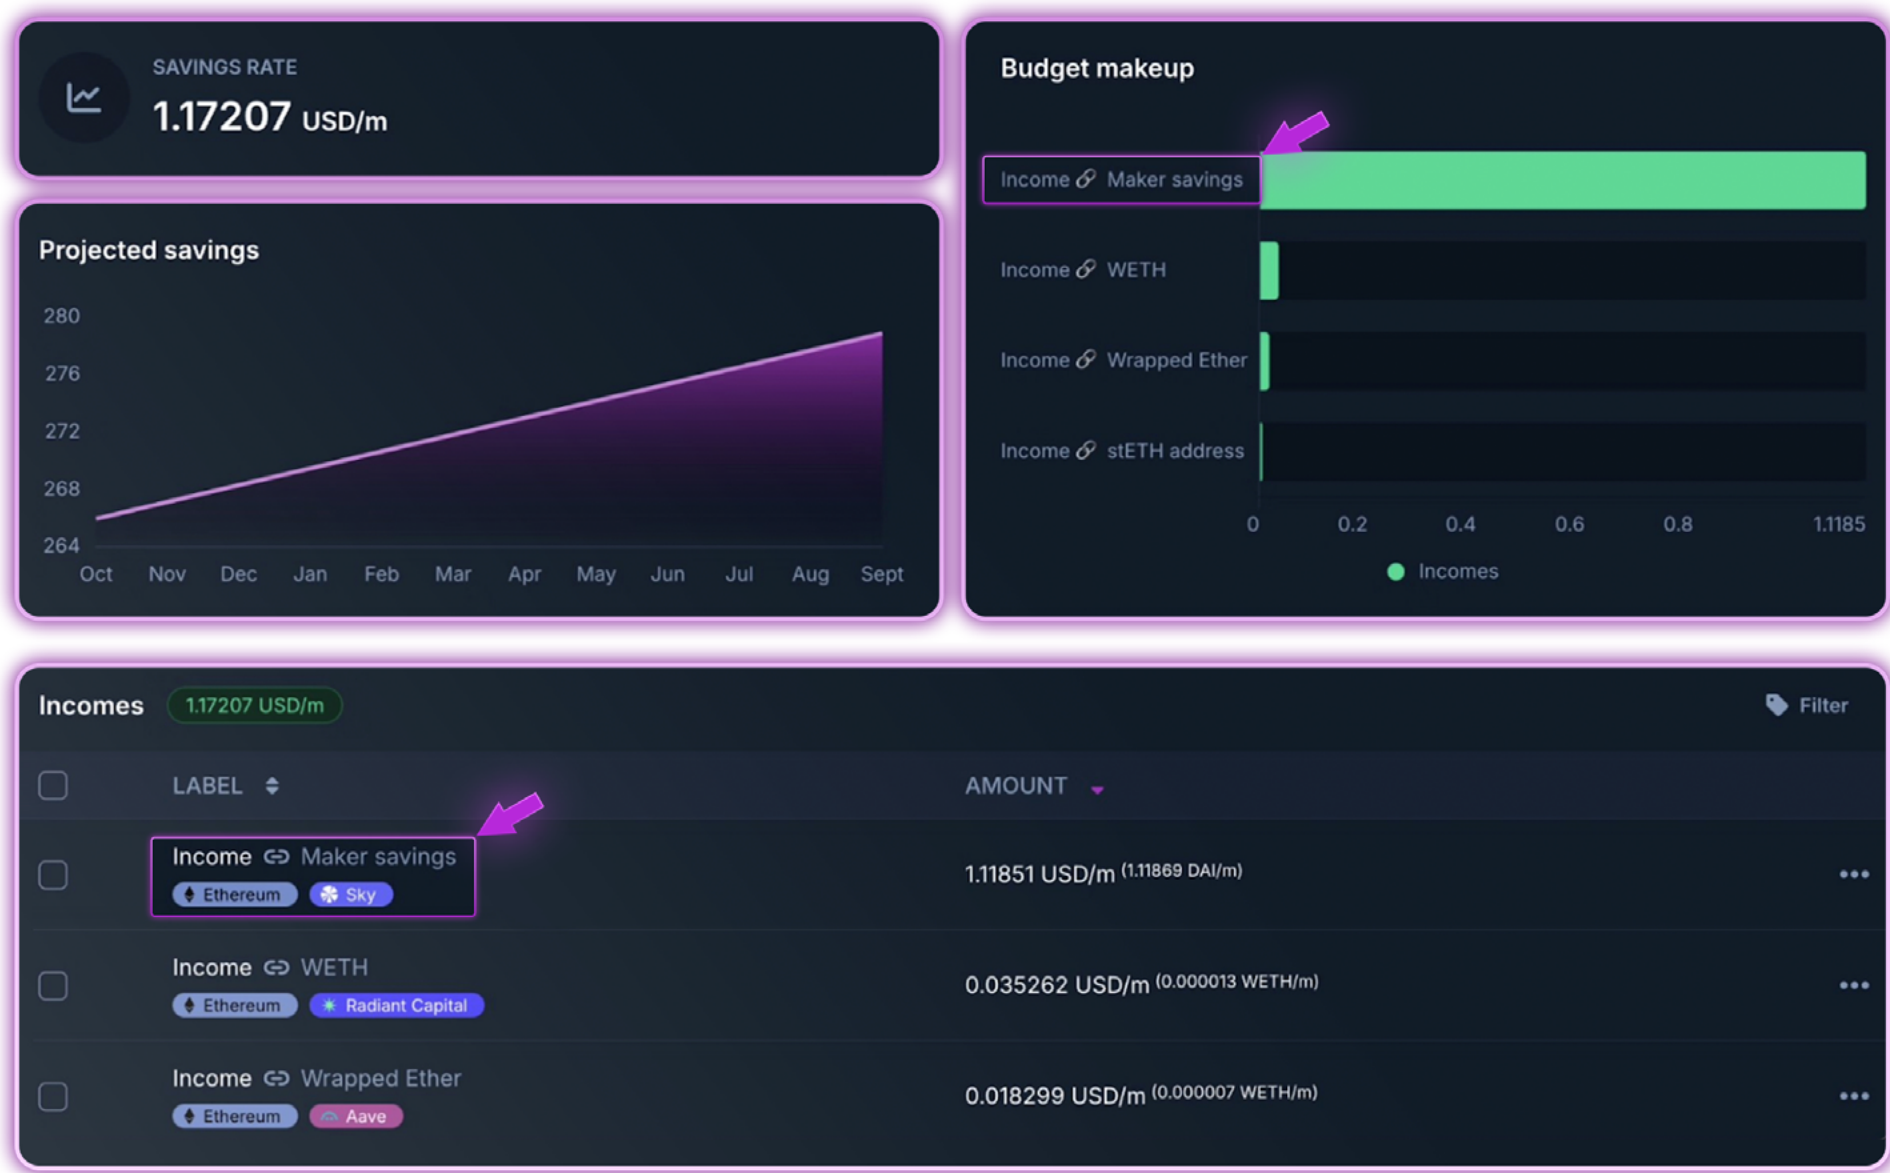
SAVINGS RATE
1.17207 USD/m

Projected savings

280
276
272
268
264
Oct Nov Dec Jan Feb Mar Apr May Jun Jul Aug Sept

Budget makeup

Income Maker savings
Income WETH
Income Wrapped Ether
Income stETH address

0 0.2 0.4 0.6 0.8 1.1185

Incomes

Incomes 1.17207 USD/m

Filter

| | LABEL | AMOUNT | |
|---|---|---|---|
| | Income Maker savings Ethereum Sky | 1.11851 USD/m (1.11869 DAI/m) | ••• |
| | Income WETH Ethereum Radiant Capital | 0.035262 USD/m (0.000013 WETH/m) | ••• |
| | Income Wrapped Ether Ethereum Aave | 0.018299 USD/m (0.000007 WETH/m) | ••• |